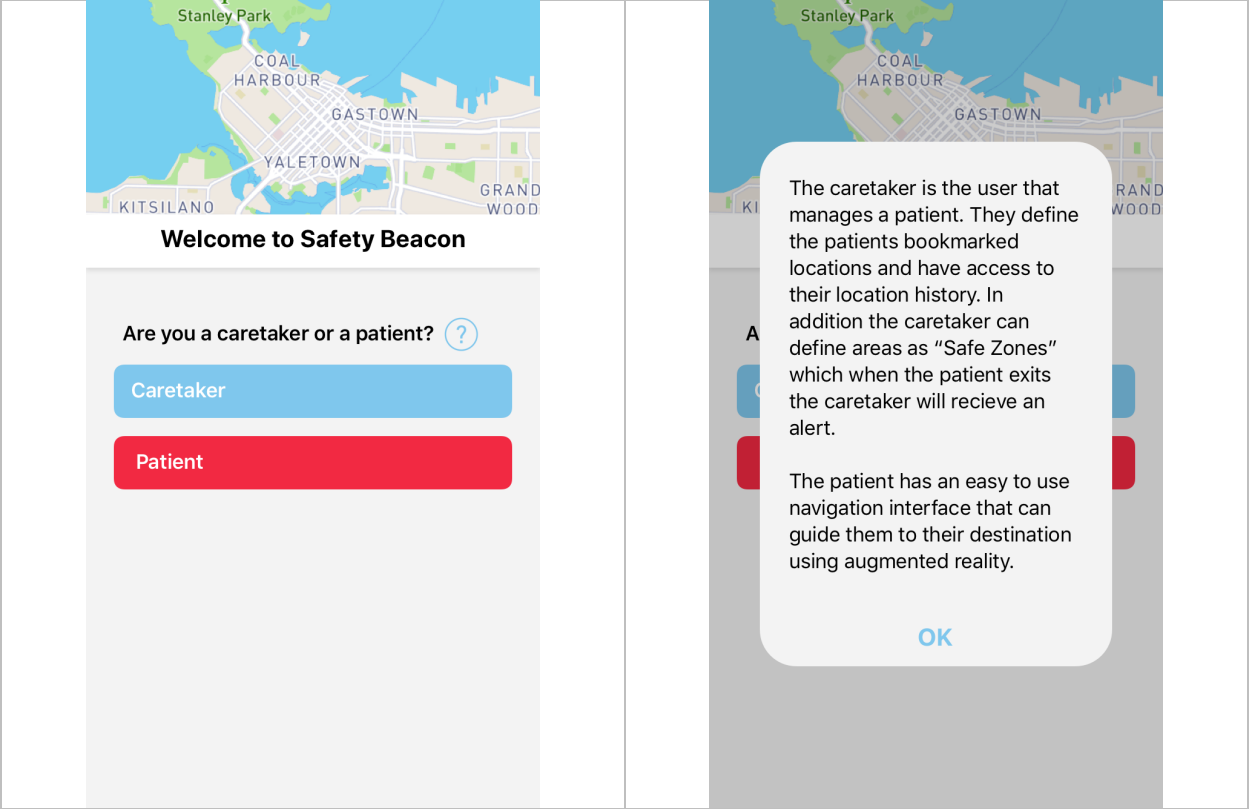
Stanley Park
COAL HARBOUR
GASTOWN
YALETOWN
GRAND WOOD
KITSILANO
Welcome to Safety Beacon

Are you a caretaker or a patient? ?

Caretaker

Patient

Stanley Park
COAL HARBOUR
GASTOWN
KI
RAND WOOD
A

The caretaker is the user that manages a patient. They define the patients bookmarked locations and have access to their location history. In addition the caretaker can define areas as "Safe Zones" which when the patient exits the caretaker will recieve an alert.

The patient has an easy to use navigation interface that can guide them to their destination using augmented reality.

OK